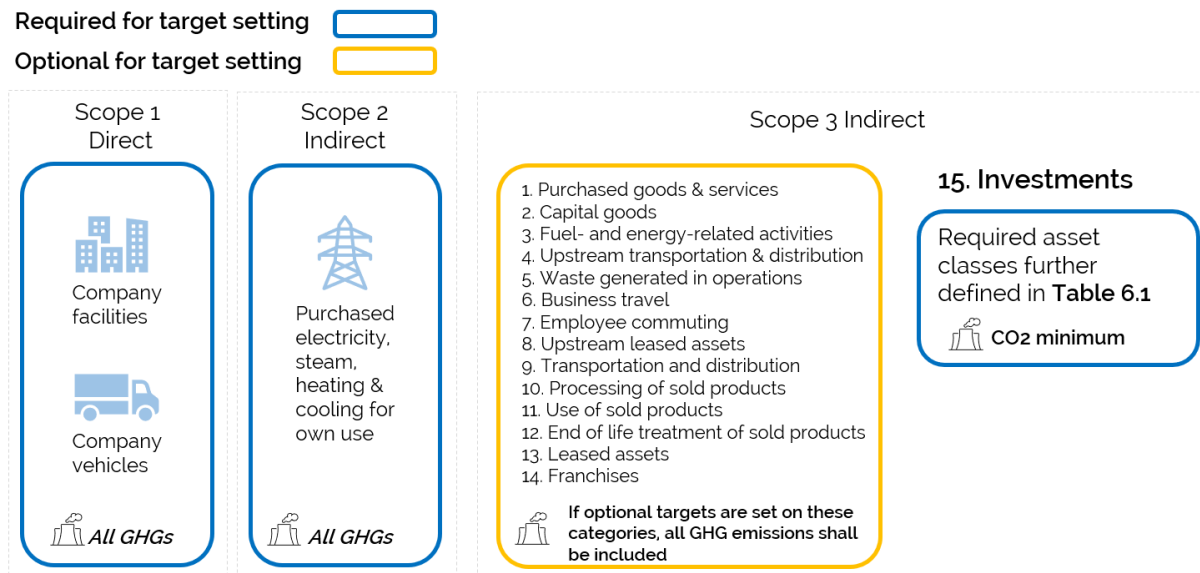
Required for target setting

Optional for target setting

Scope 1
Direct

Company facilities

Company vehicles

All GHGs

Scope 2
Indirect

Purchased electricity, steam, heating & cooling for own use

All GHGs

Scope 3 Indirect

1. Purchased goods & services
2. Capital goods
3. Fuel- and energy-related activities
4. Upstream transportation & distribution
5. Waste generated in operations
6. Business travel
7. Employee commuting
8. Upstream leased assets
9. Transportation and distribution
10. Processing of sold products
11. Use of sold products
12. End of life treatment of sold products
13. Leased assets
14. Franchises

If optional targets are set on these categories, all GHG emissions shall be included

15. Investments

Required asset classes further defined in Table 6.1

CO2 minimum